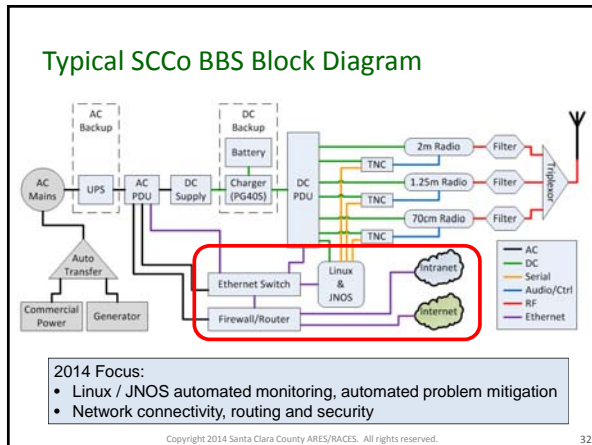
Typical SCCo BBS Block Diagram

AC Backup

DC Backup

Battery

AC Mains

UPS

AC PDU

DC Supply

Charger (PG40S)

DC PDU

TNC

TNC

TNC

2m Radio

1.25m Radio

70cm Radio

Filter

Filter

Filter

Triplexor

Auto Transfer

Commercial Power

Generator

Ethernet Switch

Firewall/Router

Linux & JNOS

Intranet

Internet

AC
DC
Serial
Audio/Ctrl
RF
Ethernet

2014 Focus:
• Linux / JNOS automated monitoring, automated problem mitigation
• Network connectivity, routing and security

Copyright 2014 Santa Clara County ARES/RACES. All rights reserved.

32